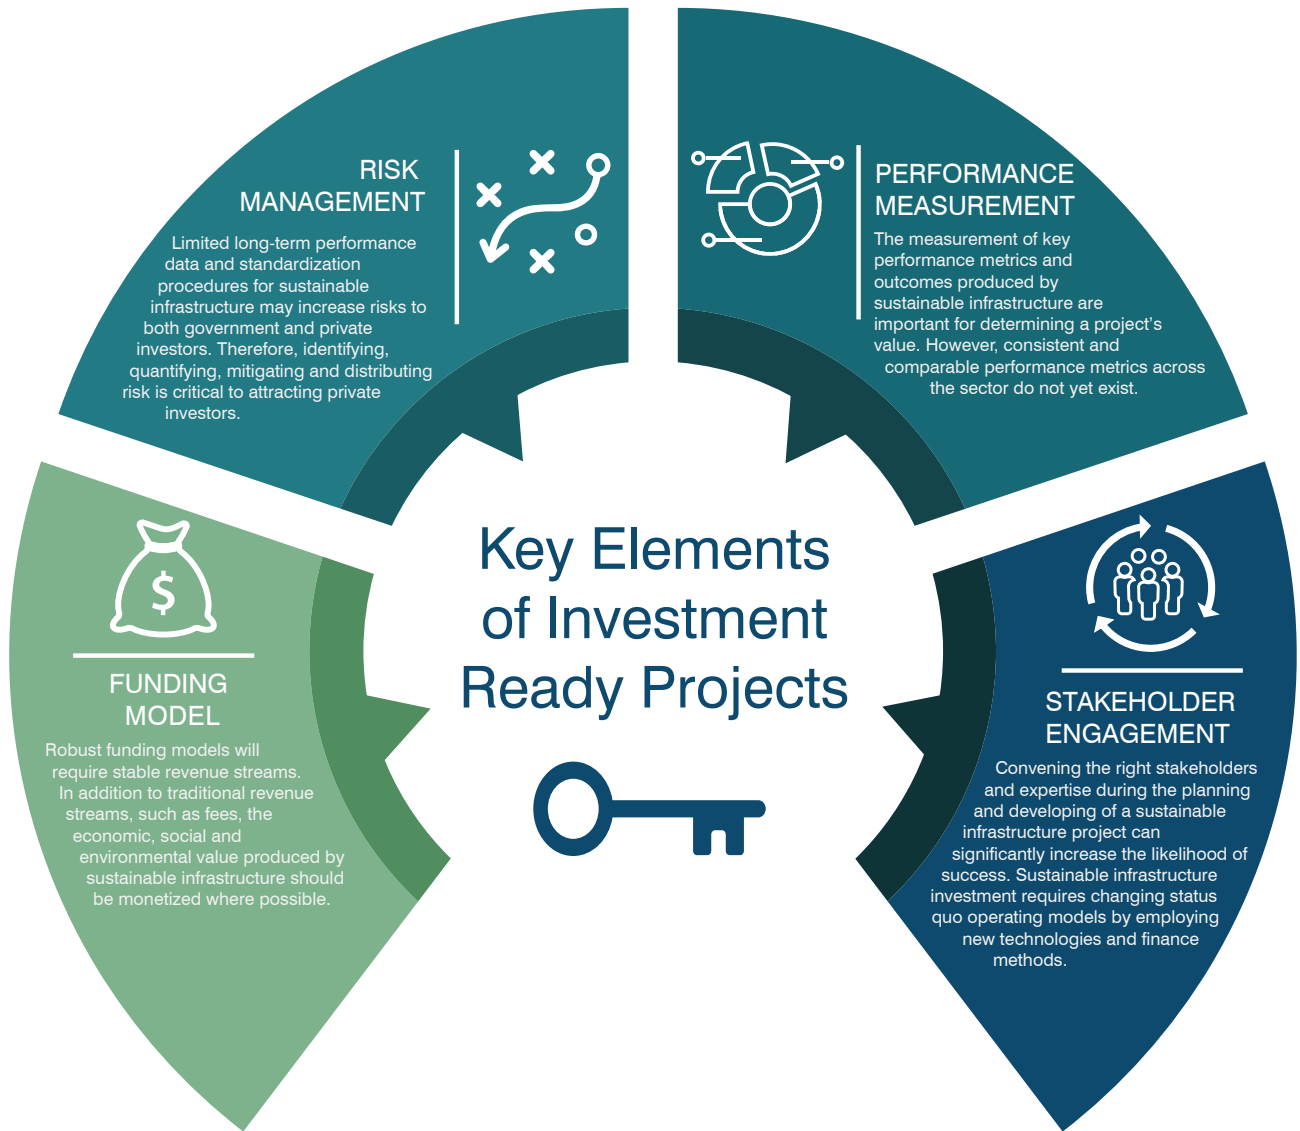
RISK MANAGEMENT

Limited long-term performance data and standardization procedures for sustainable infrastructure may increase risks to both government and private investors. Therefore, identifying, quantifying, mitigating and distributing risk is critical to attracting private investors.

PERFORMANCE MEASUREMENT

The measurement of key performance metrics and outcomes produced by sustainable infrastructure are important for determining a project's value. However, consistent and comparable performance metrics across the sector do not yet exist.

Key Elements of Investment Ready Projects

$

FUNDING MODEL

Robust funding models will require stable revenue streams. In addition to traditional revenue streams, such as fees, the economic, social and environmental value produced by sustainable infrastructure should be monetized where possible.

STAKEHOLDER ENGAGEMENT

Convening the right stakeholders and expertise during the planning and developing of a sustainable infrastructure project can significantly increase the likelihood of success. Sustainable infrastructure investment requires changing status quo operating models by employing new technologies and finance methods.